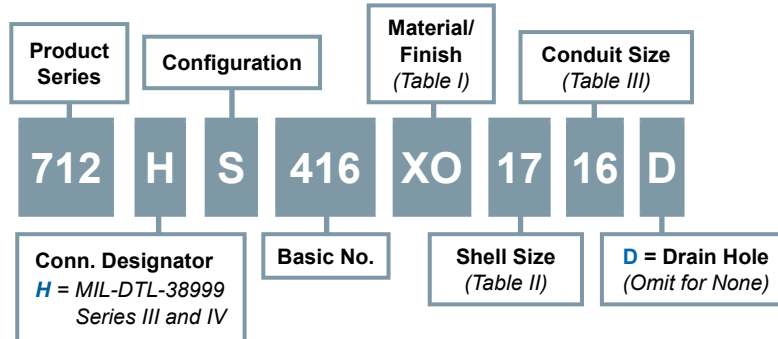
Product Series

Configuration

Material/ Finish
(Table I)

Conduit Size
(Table III)

712 H S 416 XO 17 16 D

Conn. Designator
H = MIL-DTL-38999 Series III and IV

Basic No.

Shell Size
(Table II)

D = Drain Hole
(Omit for None)